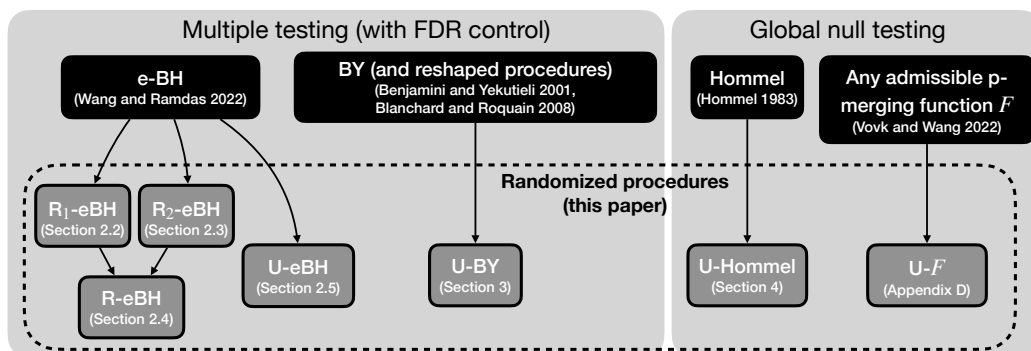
Multiple testing (with FDR control)

Global null testing

e-BH
(Wang and Ramdas 2022)

BY (and reshaped procedures)
(Benjamini and Yekutieli 2001, Blanchard and Roquain 2008)

Hommel
(Hommel 1983)

Any admissible p-merging function $F$
(Vovk and Wang 2022)

Randomized procedures
(this paper)

$R_1$-eBH
(Section 2.2)

$R_2$-eBH
(Section 2.3)

U-eBH
(Section 2.5)

U-BY
(Section 3)

U-Hommel
(Section 4)

U-$F$
(Appendix D)

R-eBH
(Section 2.4)